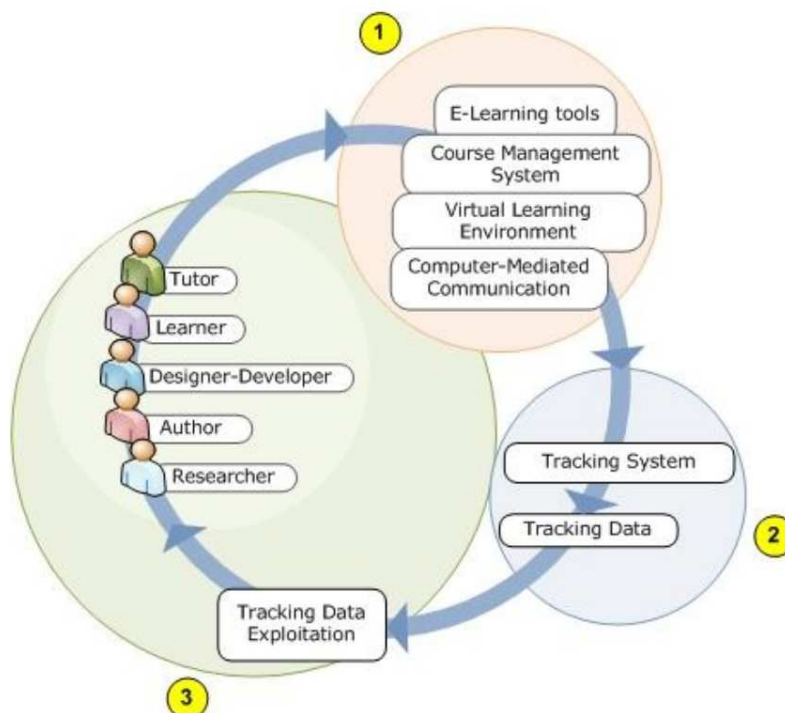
1

E-Learning tools

Course Management System

Virtual Learning Environment

Computer-Mediated Communication

Tutor

Learner

Designer-Developer

Author

Researcher

Tracking System

Tracking Data

2

Tracking Data Exploitation

3